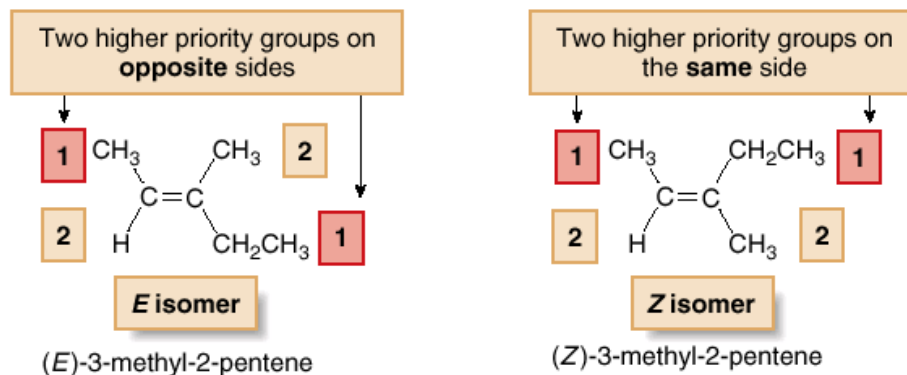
Two higher priority groups on **opposite** sides

1 $CH_3$ $CH_3$ 2

$C=C$

2 H $CH_2CH_3$ 1

***E* isomer**

(*E*)-3-methyl-2-pentene

Two higher priority groups on the **same** side

1 $CH_3$ $CH_2CH_3$ 1

$C=C$

2 H $CH_3$ 2

***Z* isomer**

(*Z*)-3-methyl-2-pentene